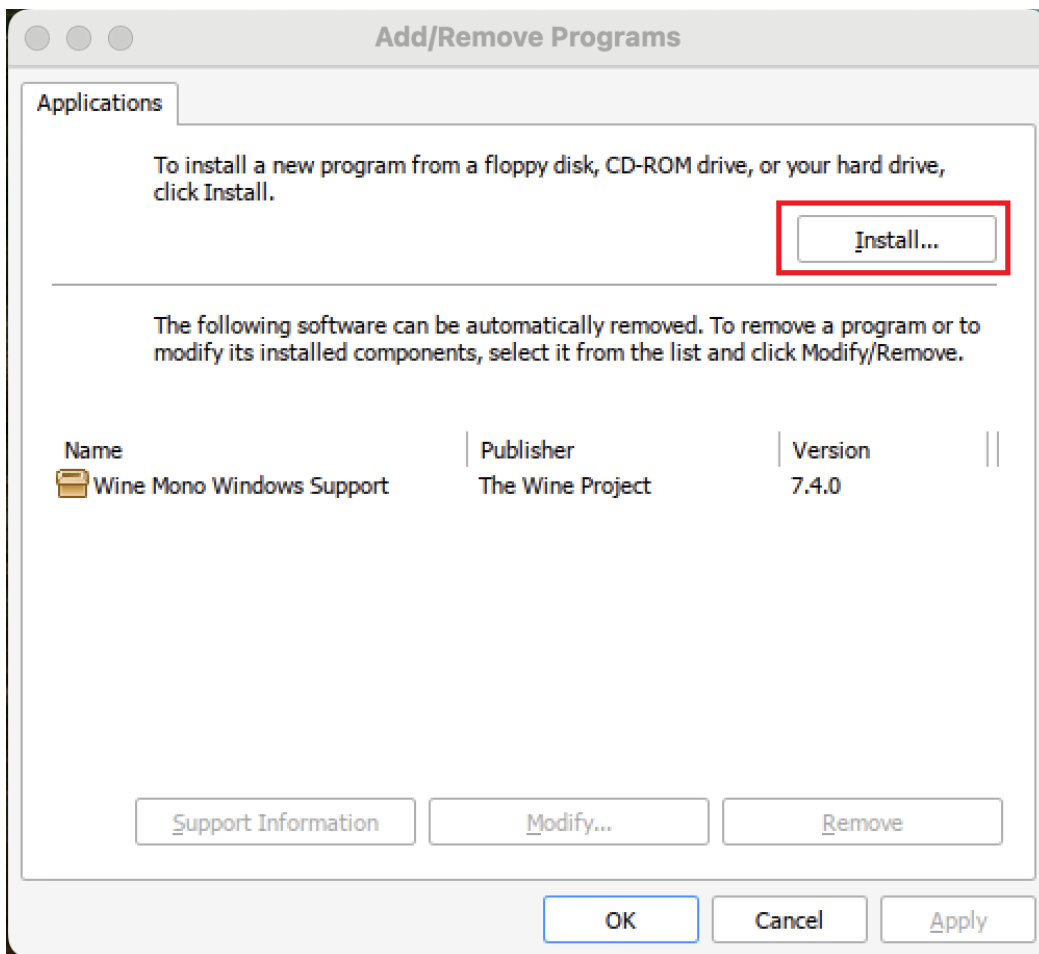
Add/Remove Programs

Applications

To install a new program from a floppy disk, CD-ROM drive, or your hard drive, click Install.

Install...

The following software can be automatically removed. To remove a program or to modify its installed components, select it from the list and click Modify/Remove.

| Name | Publisher | Version |
|---|---|---|
| Wine Mono Windows Support | The Wine Project | 7.4.0 |

Support Information

Modify...

Remove

OK

Cancel

Apply